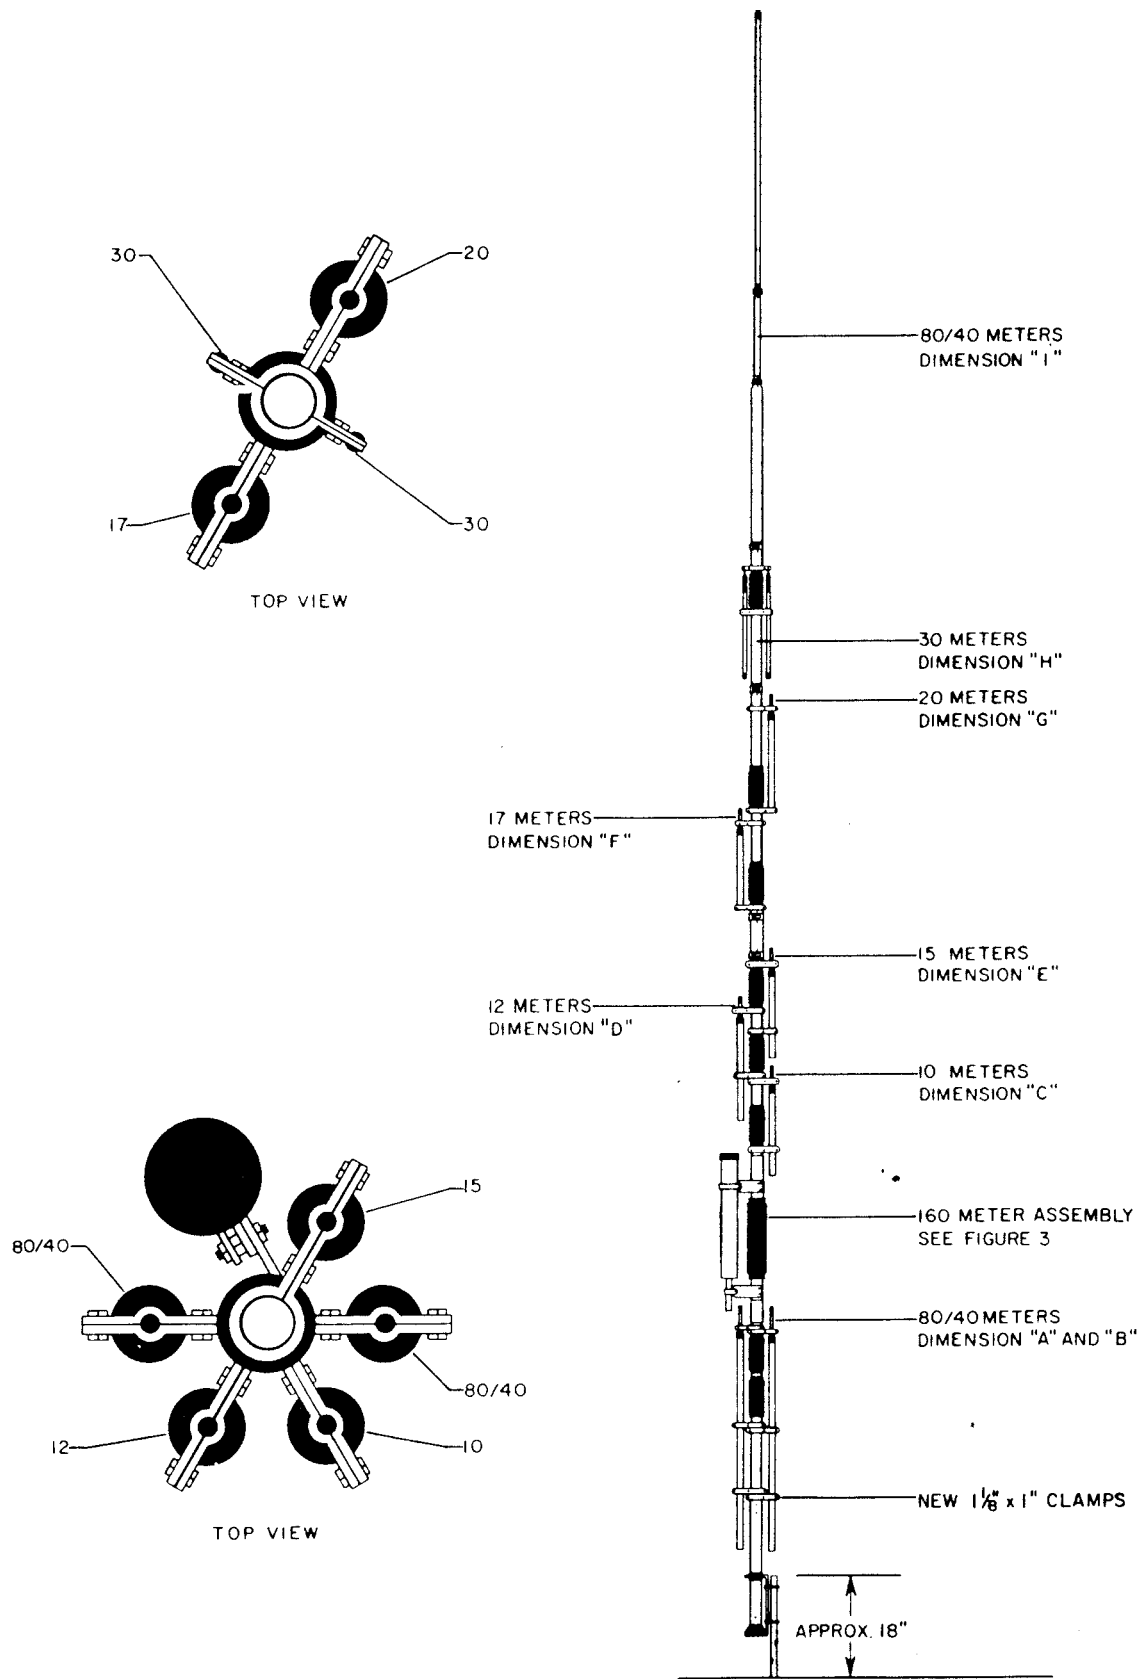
30
20
17
30
TOP VIEW

80/40 METERS
DIMENSION "I"

30 METERS
DIMENSION "H"

20 METERS
DIMENSION "G"

17 METERS
DIMENSION "F"

15 METERS
DIMENSION "E"

12 METERS
DIMENSION "D"

10 METERS
DIMENSION "C"

15
80/40
80/40
12
10
TOP VIEW

160 METER ASSEMBLY
SEE FIGURE 3

80/40 METERS
DIMENSION "A" AND "B"

NEW $1\frac{1}{8}$" x 1" CLAMPS

APPROX. 18"